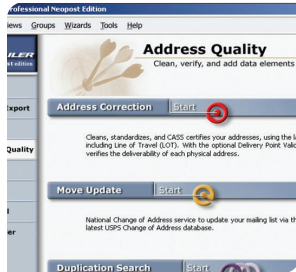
rofessional Neopost Edition
iews Groups Wizards Tools Help
ILER
st edition
Address Quality
Clean, verify, and add data elements
xport
Address Correction Start
Quality
Cleans, standardizes, and CASS certifies your addresses, using the l including Line of Travel (LOT). With the optional Delivery Point Vali verifies the deliverability of each physical address.
Move Update Start
National Change of Address service to update your mailing list via th latest USPS Change of Address database.
er
Duplication Search Start